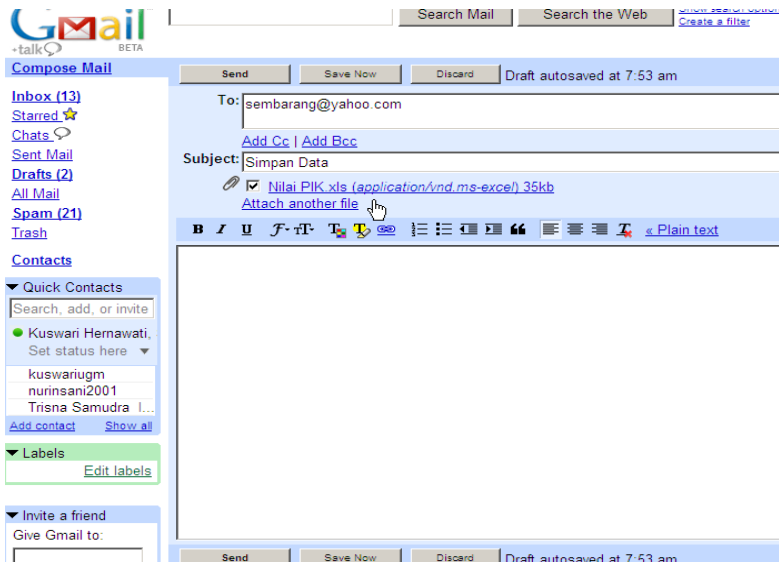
Gmail
+talk
BETA

Search Mail
Search the Web
Show search options
Create a filter

Compose Mail

Inbox (13)
Starred
Chats
Sent Mail
Drafts (2)
All Mail
Spam (21)
Trash

Contacts

Quick Contacts
Search, add, or invite
Kuswari Hernawati,
Set status here
kuswariugm
nurinsani2001
Trisna Samudra
Add contact
Show all

Labels
Edit labels

Invite a friend
Give Gmail to:

Send
Save Now
Discard
Draft autosaved at 7:53 am

To: sembarang@yahoo.com
Add Cc | Add Bcc
Subject: Simpan Data
Nilai PIK.xls (application/vnd.ms-excel) 35kb
Attach another file

B I U
« Plain text

Send
Save Now
Discard
Draft autosaved at 7:53 am